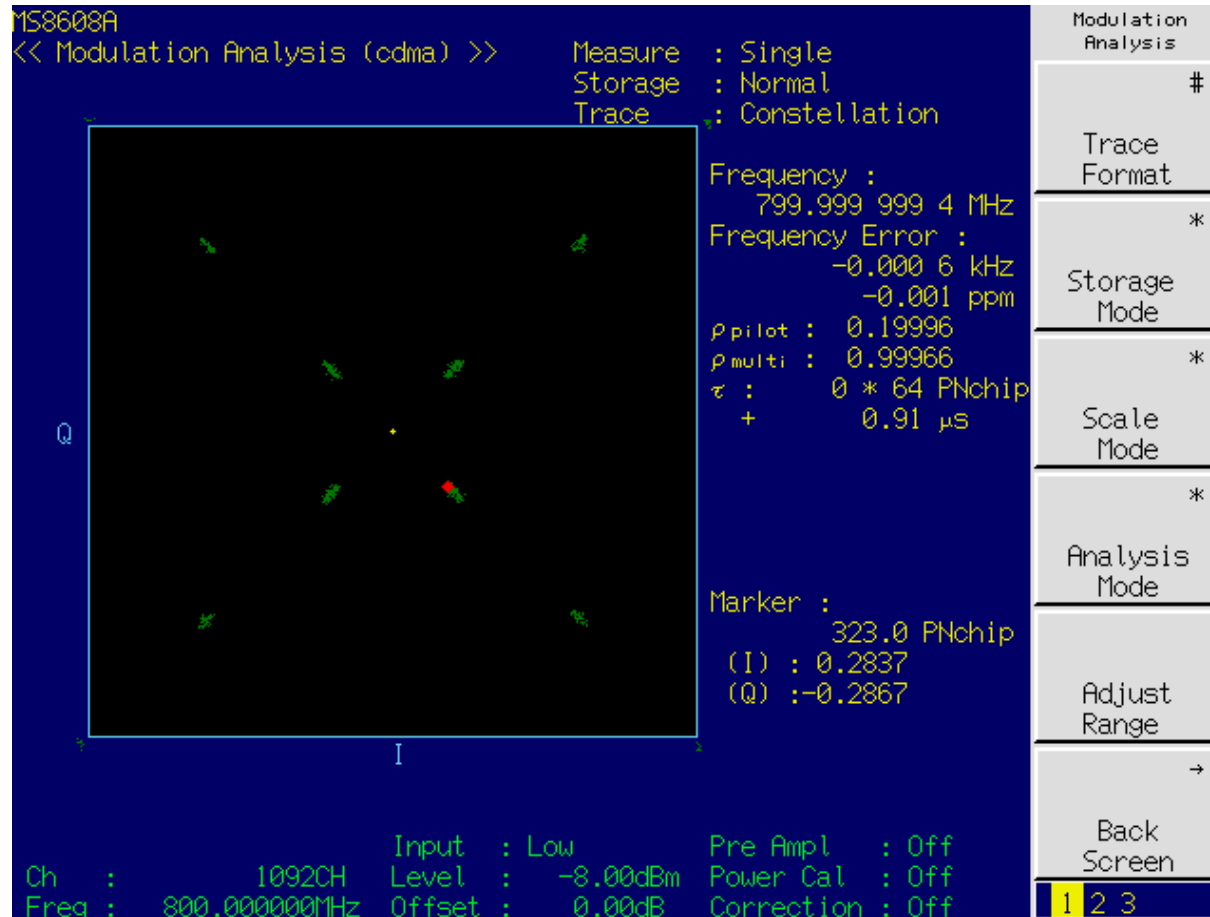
MS8608A
<< Modulation Analysis (cdma) >>

Measure : Single
Storage : Normal
Trace : Constellation

Frequency :
799.999 999 4 MHz
Frequency Error :
-0.000 6 kHz
-0.001 ppm
$\rho$ pilot : 0.19996
$\rho$ multi : 0.99966
$\tau$ : 0 * 64 PNchip
+ 0.91 $\mu$s

Q

I

Marker :
323.0 PNchip
(I) : 0.2837
(Q) :-0.2867

Input : Low
Ch : 1092CH Level : -8.00dBm
Freq : 800.000000MHz Offset : 0.00dB

Pre Ampl : Off
Power Cal : Off
Correction : Off

Modulation Analysis

#
Trace Format

*
Storage Mode

*
Scale Mode

*
Analysis Mode

Adjust Range

→
Back Screen

1 2 3